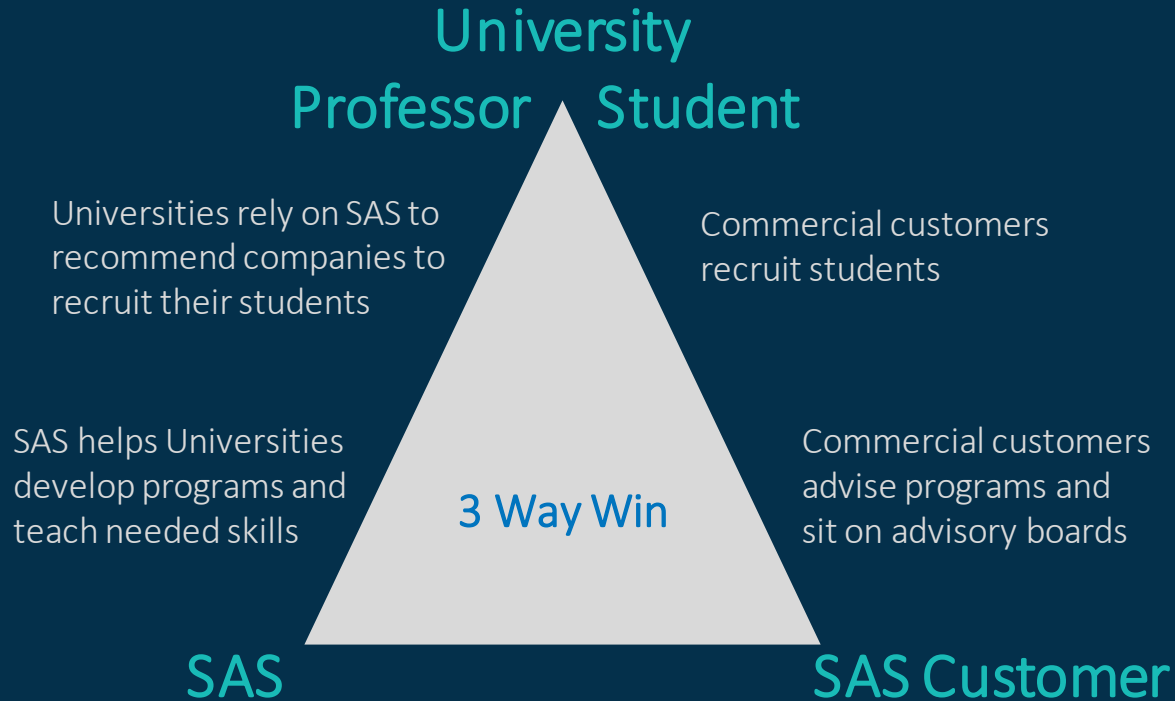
University
Professor Student

Universities rely on SAS to recommend companies to recruit their students

Commercial customers recruit students

SAS helps Universities develop programs and teach needed skills

3 Way Win

Commercial customers advise programs and sit on advisory boards

SAS

SAS Customer